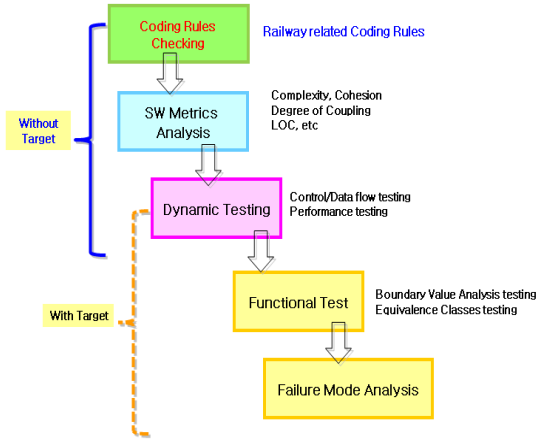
Coding Rules Checking

Railway related Coding Rules

Without Target

SW Metrics Analysis

Complexity, Cohesion
Degree of Coupling
LOC, etc

Dynamic Testing

Control/Data flow testing
Performance testing

With Target

Functional Test

Boundary Value Analysis testing
Equivalence Classes testing

Failure Mode Analysis